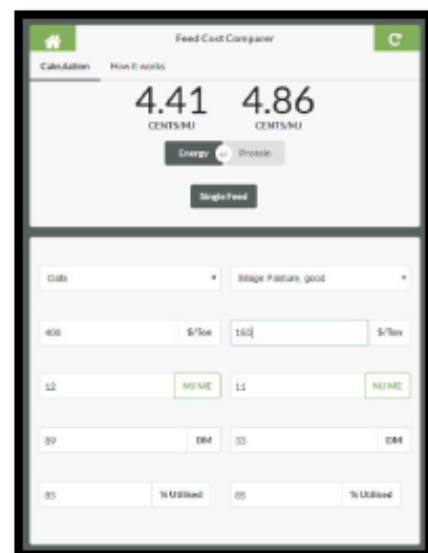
Feed Cost Comparer

Calculation How it works

4.41 CENTS/MJ

4.86 CENTS/MJ

Energy Protein

Single Feed

Oats ▾

Silage Pasture, good ▾

400 $/Ton

160 $/Ton

12 MJ ME

11 MJ ME

89 DM

33 DM

85 % Utilised

85 % Utilised